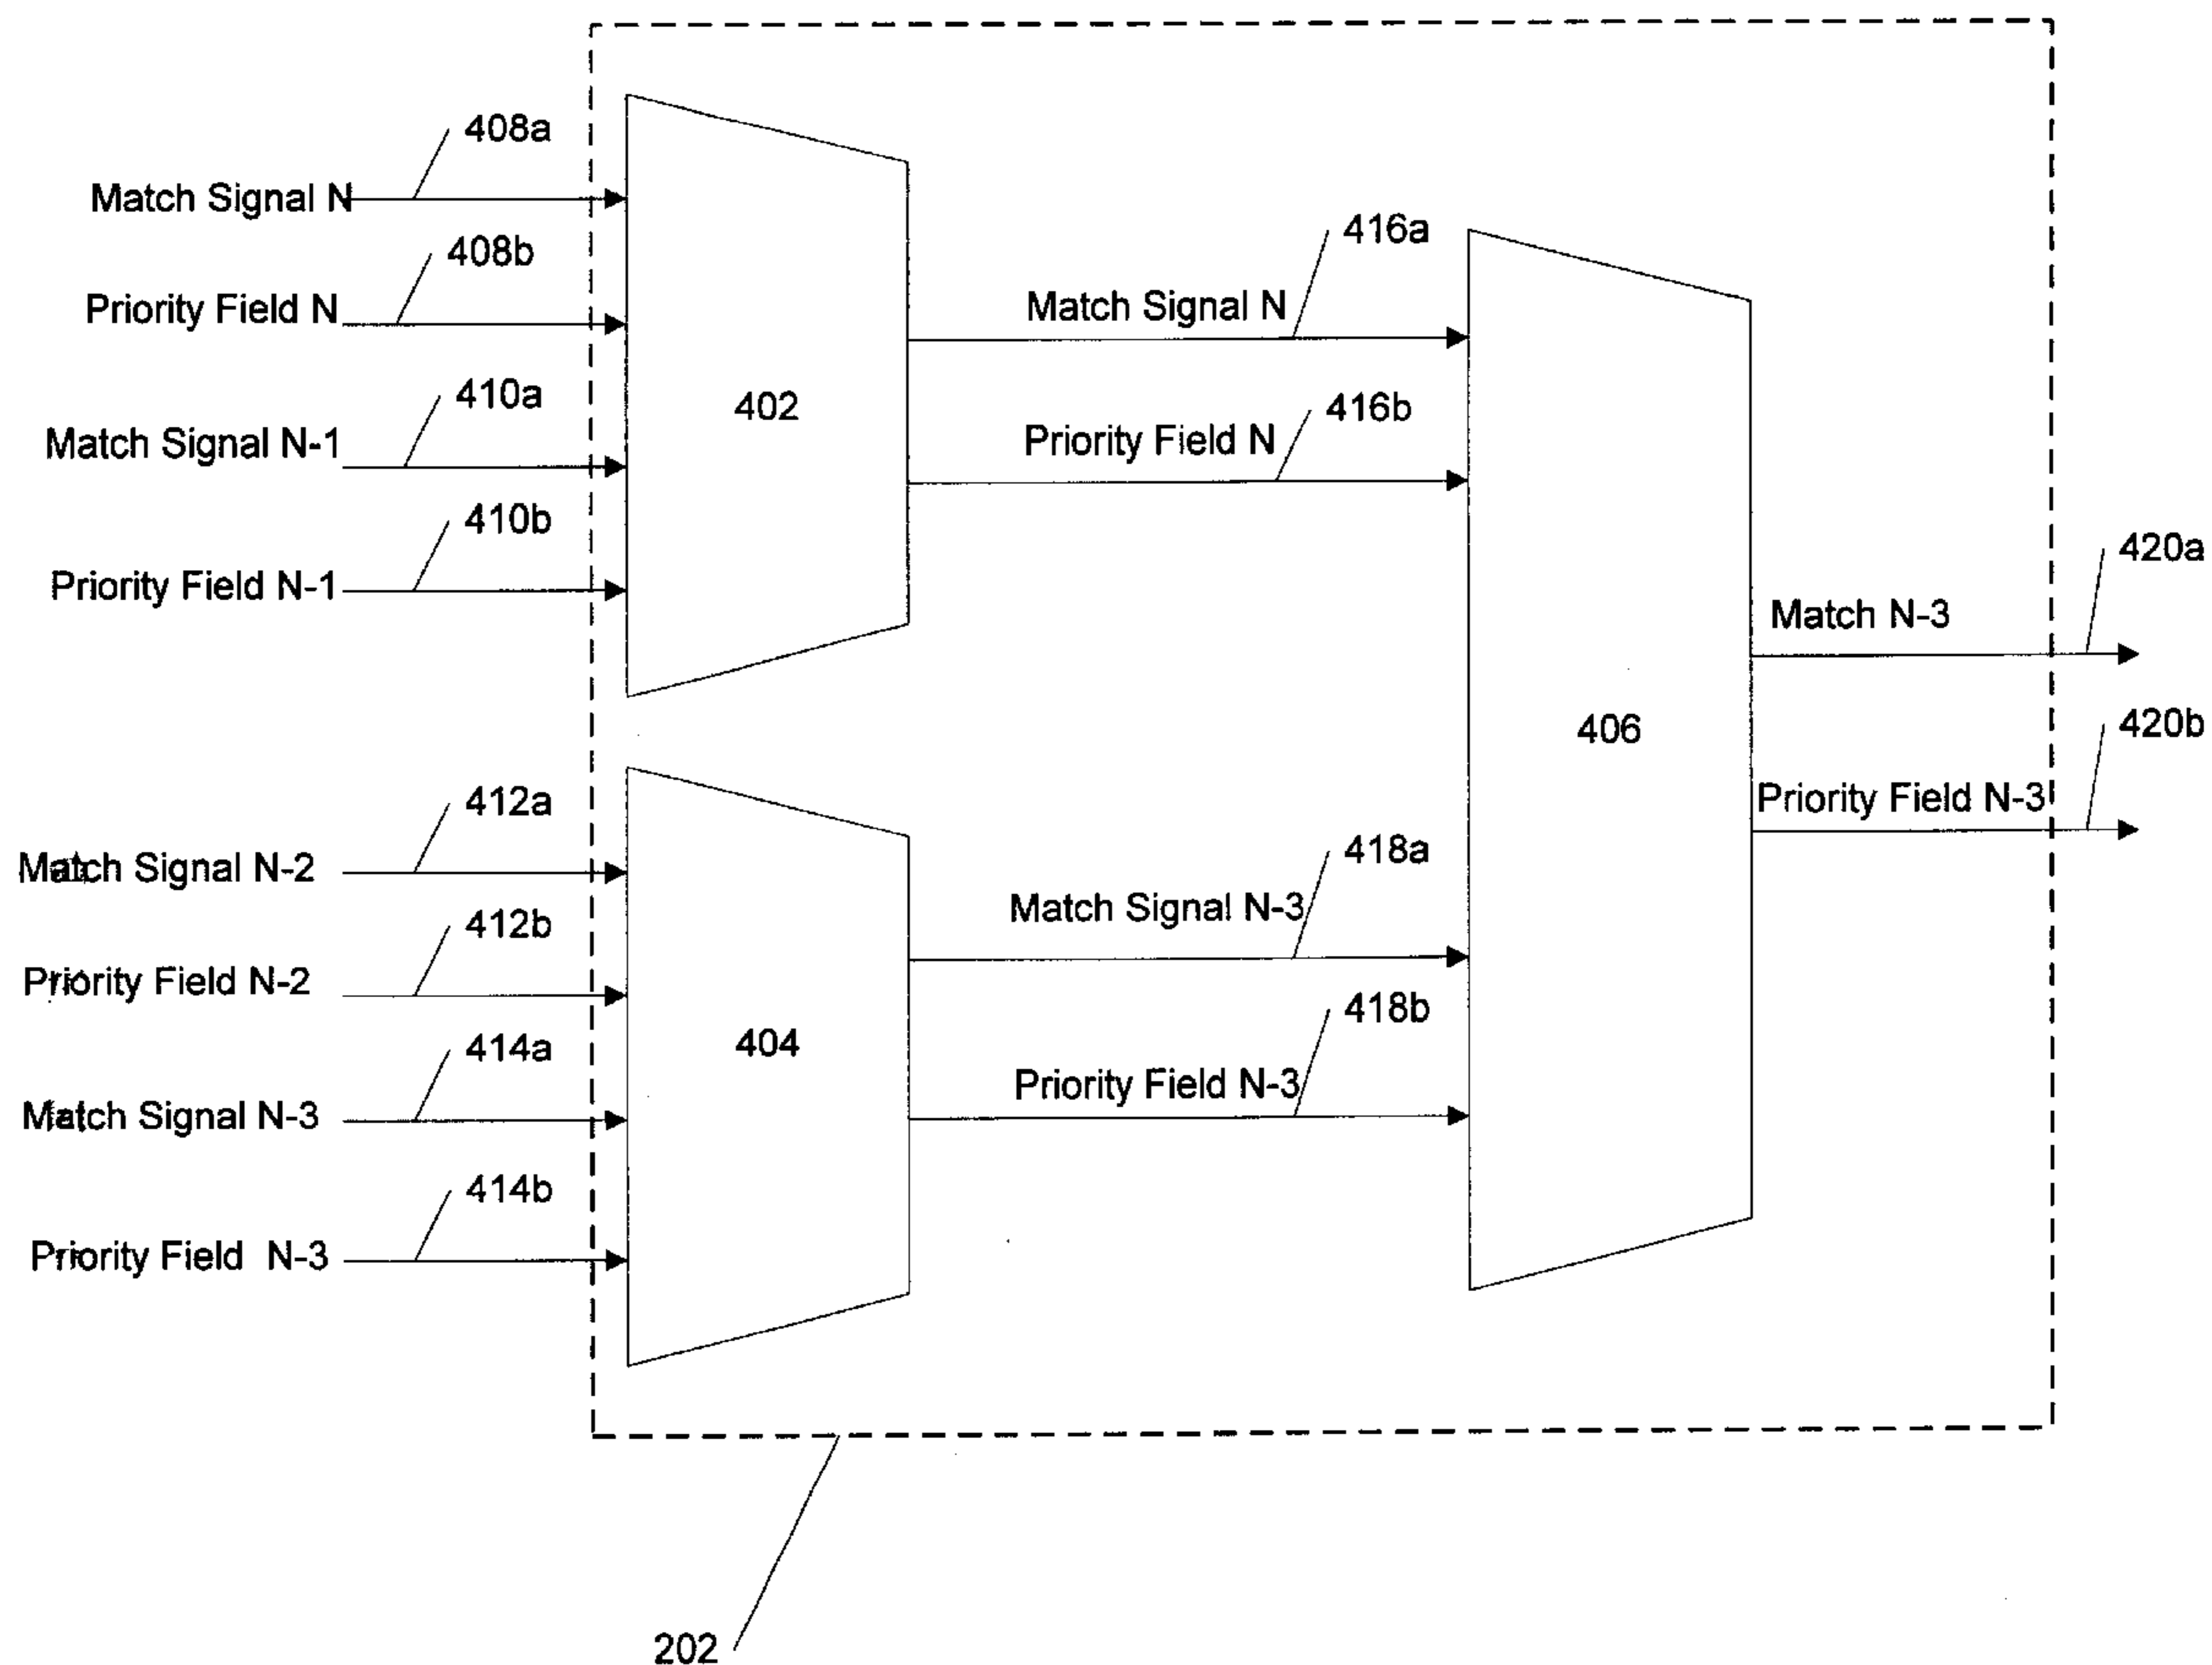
408a
Match Signal N
408b
Priority Field N
410a
Match Signal N-1
410b
Priority Field N-1
402
416a
Match Signal N
416b
Priority Field N
406
420a
Match N-3
420b
Priority Field N-3
412a
Match Signal N-2
412b
Priority Field N-2
414a
Match Signal N-3
414b
Priority Field N-3
404
418a
Match Signal N-3
418b
Priority Field N-3
202